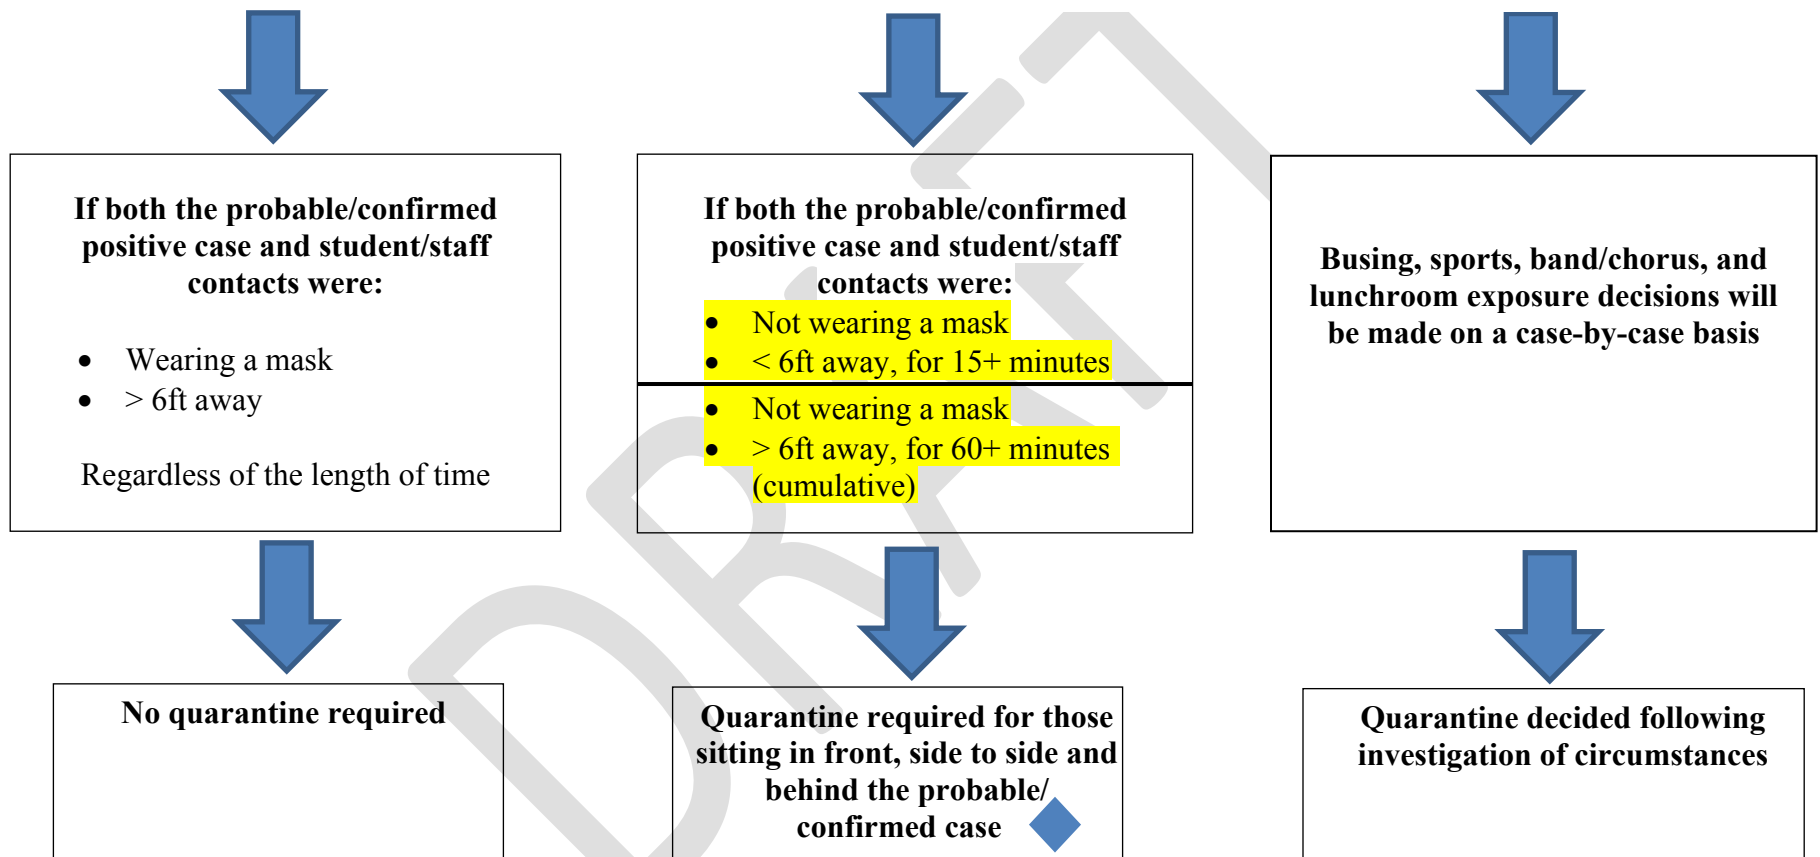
DRAFT

If both the probable/confirmed positive case and student/staff contacts were:

- Wearing a mask
- > 6ft away

Regardless of the length of time

If both the probable/confirmed positive case and student/staff contacts were:

- Not wearing a mask
- < 6ft away, for 15+ minutes

- Not wearing a mask
- > 6ft away, for 60+ minutes (cumulative)

Busing, sports, band/chorus, and lunchroom exposure decisions will be made on a case-by-case basis

No quarantine required

Quarantine required for those sitting in front, side to side and behind the probable/ confirmed case

Quarantine decided following investigation of circumstances